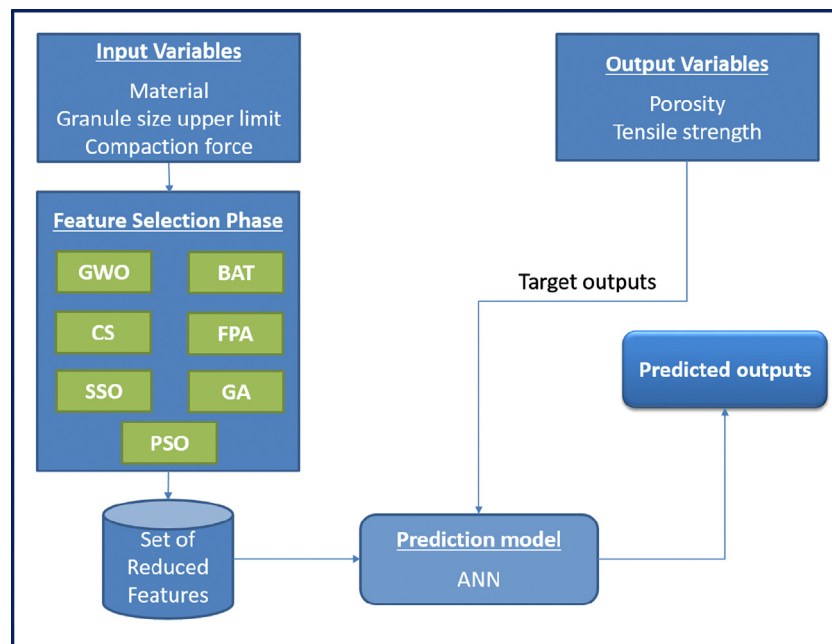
Input Variables
Material
Granule size upper limit
Compaction force

Output Variables
Porosity
Tensile strength

Feature Selection Phase
GWO
BAT
CS
FPA
SSO
GA
PSO

Target outputs

Predicted outputs

Set of Reduced Features

Prediction model
ANN